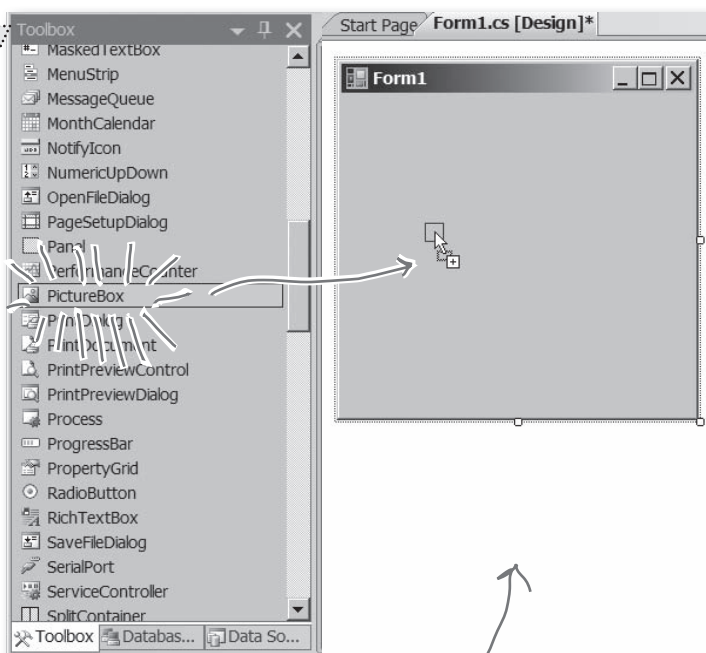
Toolbox
MaskedTextBox
MenuStrip
MessageQueue
MonthCalendar
NotifyIcon
NumericUpDown
OpenFileDialog
PageSetupDialog
Panel
PerformanceCounter
PictureBox
PrintDialog
PrintDocument
PrintPreviewControl
PrintPreviewDialog
Process
ProgressBar
PropertyGrid
RadioButton
RichTextBox
SaveFileDialog
SerialPort
ServiceController
SplitContainer
Toolbox
Databas...
Data So...

Start Page
Form1.cs [Design]*
Form1